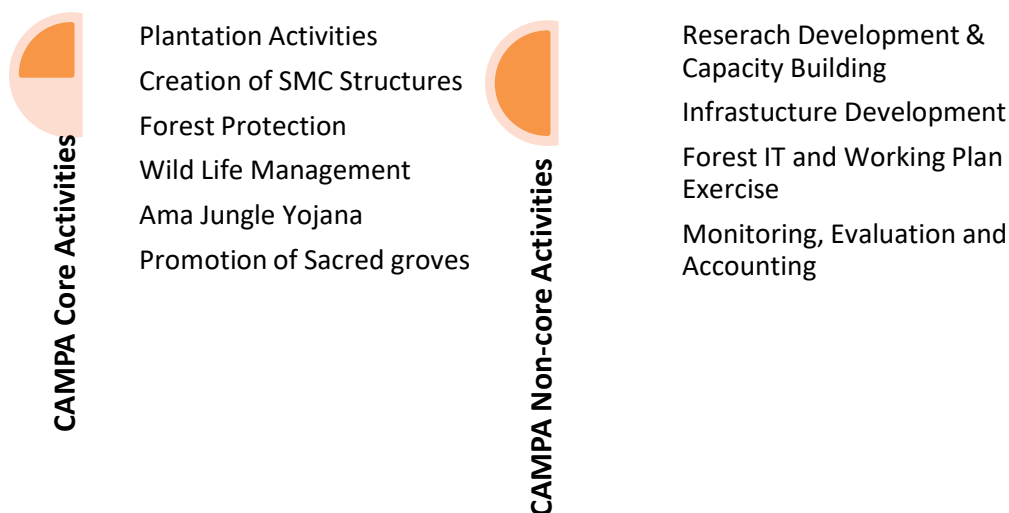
CAMPA Core Activities

Plantation Activities
Creation of SMC Structures
Forest Protection
Wild Life Management
Ama Jungle Yojana
Promotion of Sacred groves

CAMPA Non-core Activities

Reserach Development & Capacity Building
Infrastucture Development
Forest IT and Working Plan Exercise
Monitoring, Evaluation and Accounting